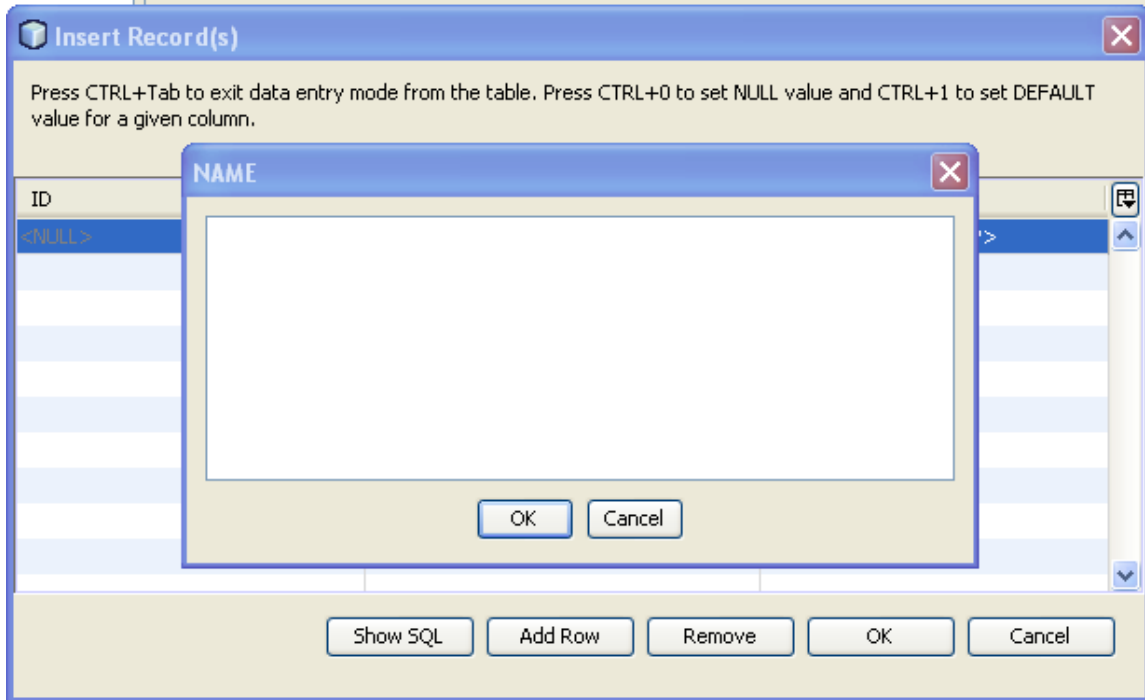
Insert Record(s)

Press CTRL+Tab to exit data entry mode from the table. Press CTRL+0 to set NULL value and CTRL+1 to set DEFAULT value for a given column.

ID

<NULL>

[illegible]>

NAME

OK Cancel

Show SQL Add Row Remove OK Cancel